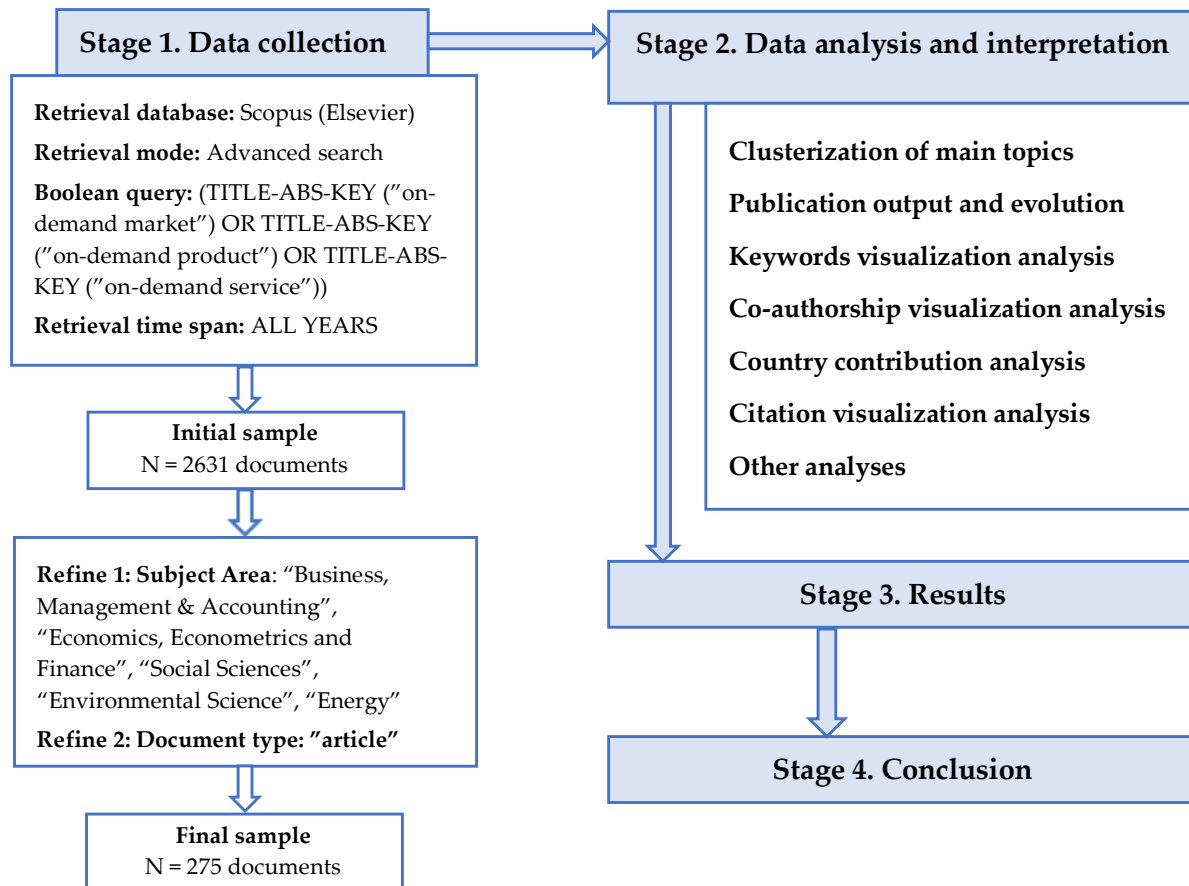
Stage 1. Data collection

Retrieval database: Scopus (Elsevier)

Retrieval mode: Advanced search

Boolean query: (TITLE-ABS-KEY ("on-demand market") OR TITLE-ABS-KEY ("on-demand product") OR TITLE-ABS-KEY ("on-demand service"))

Retrieval time span: ALL YEARS

Initial sample
N = 2631 documents

Refine 1: Subject Area: "Business, Management & Accounting", "Economics, Econometrics and Finance", "Social Sciences", "Environmental Science", "Energy"

Refine 2: Document type: "article"

Final sample
N = 275 documents

Stage 2. Data analysis and interpretation

Clusterization of main topics

Publication output and evolution

Keywords visualization analysis

Co-authorship visualization analysis

Country contribution analysis

Citation visualization analysis

Other analyses

Stage 3. Results

Stage 4. Conclusion